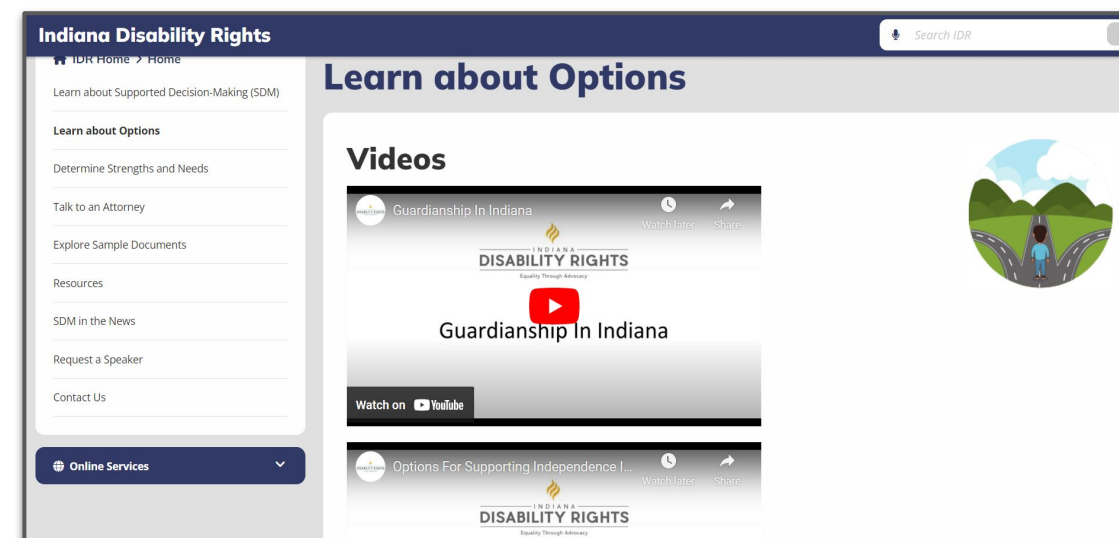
Indiana Disability Rights

Search IDR

IDR Home > Home

Learn about Supported Decision-Making (SDM)

Learn about Options

Determine Strengths and Needs

Talk to an Attorney

Explore Sample Documents

Resources

SDM in the News

Request a Speaker

Contact Us

Online Services

Learn about Options

Videos

Guardianship In Indiana

Watch later

Share

INDIANA
DISABILITY RIGHTS
Equality Through Advocacy

Guardianship In Indiana

Watch on YouTube

Options For Supporting Independence I...

Watch later

Share

INDIANA
DISABILITY RIGHTS
Equality Through Advocacy